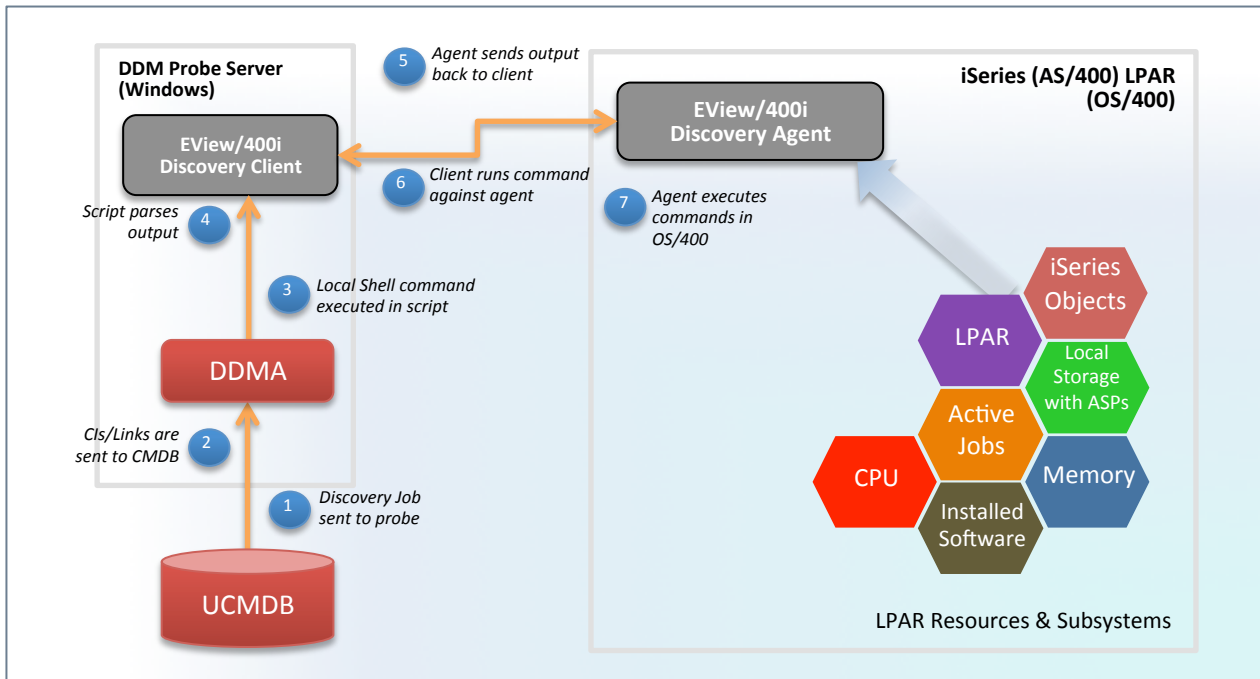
DDM Probe Server (Windows)

5 Agent sends output back to client

iSeries (AS/400) LPAR (OS/400)

EView/400i Discovery Agent

EView/400i Discovery Client

6 Client runs command against agent

7 Agent executes commands in OS/400

Script parses output 4

3 Local Shell command executed in script

DDMA

CIs/Links are sent to CMDB 2

1 Discovery Job sent to probe

UCMDB

iSeries Objects

LPAR

Local Storage with ASPs

Active Jobs

CPU

Memory

Installed Software

LPAR Resources & Subsystems